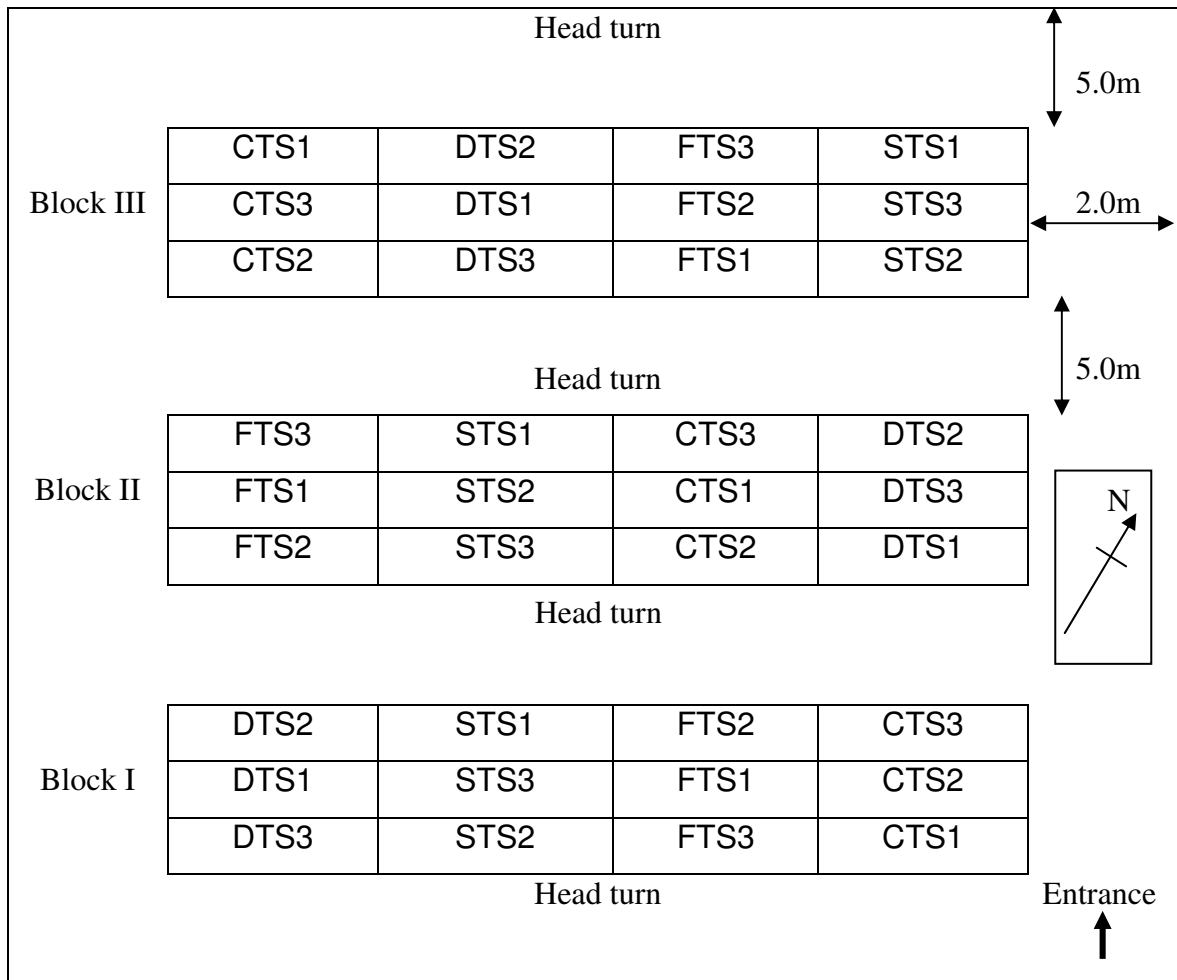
Head turn

5.0m

Block III

| CTS1 | DTS2 | FTS3 | STS1 |
|---|---|---|---|
| CTS3 | DTS1 | FTS2 | STS3 |
| CTS2 | DTS3 | FTS1 | STS2 |

2.0m

5.0m

Head turn

Block II

| FTS3 | STS1 | CTS3 | DTS2 |
|---|---|---|---|
| FTS1 | STS2 | CTS1 | DTS3 |
| FTS2 | STS3 | CTS2 | DTS1 |

N

Head turn

Block I

| DTS2 | STS1 | FTS2 | CTS3 |
|---|---|---|---|
| DTS1 | STS3 | FTS1 | CTS2 |
| DTS3 | STS2 | FTS3 | CTS1 |

Head turn

Entrance